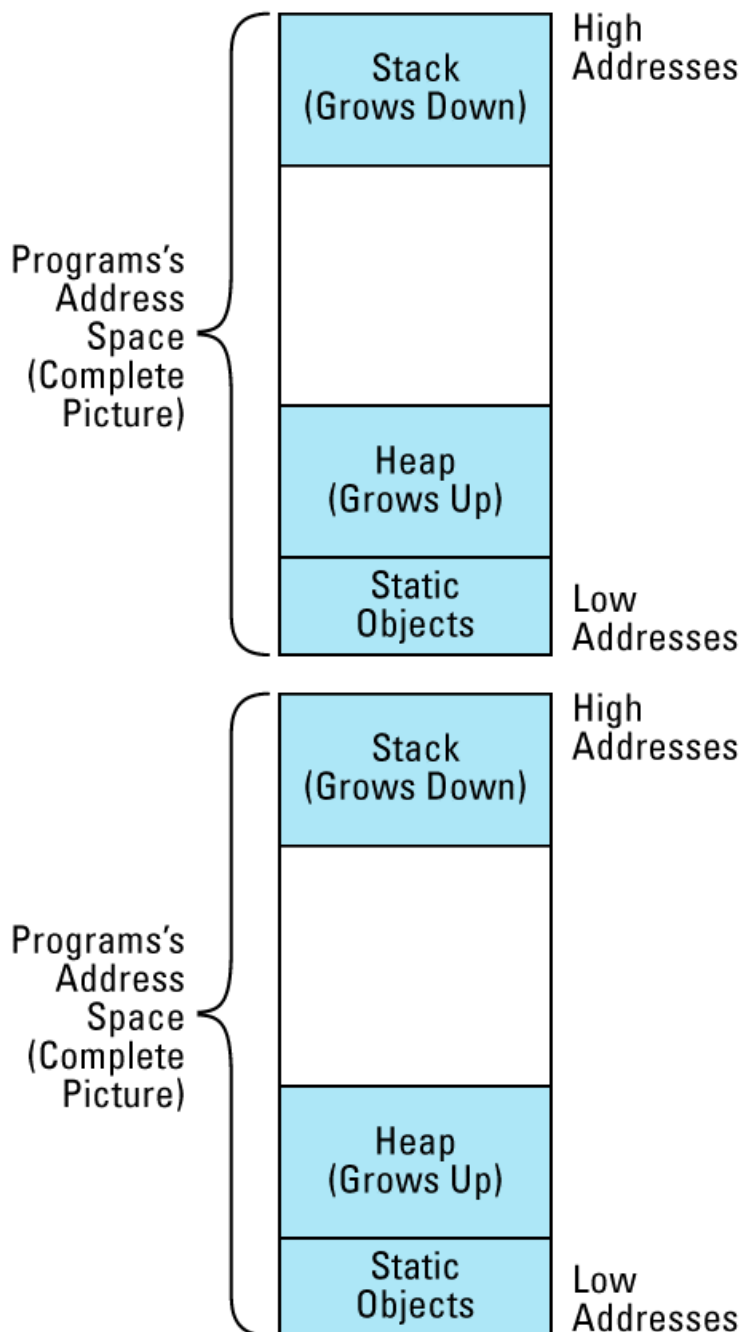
Programs's Address Space (Complete Picture)

Stack (Grows Down)

High Addresses

Heap (Grows Up)

Static Objects

Low Addresses

Programs's Address Space (Complete Picture)

Stack (Grows Down)

High Addresses

Heap (Grows Up)

Static Objects

Low Addresses